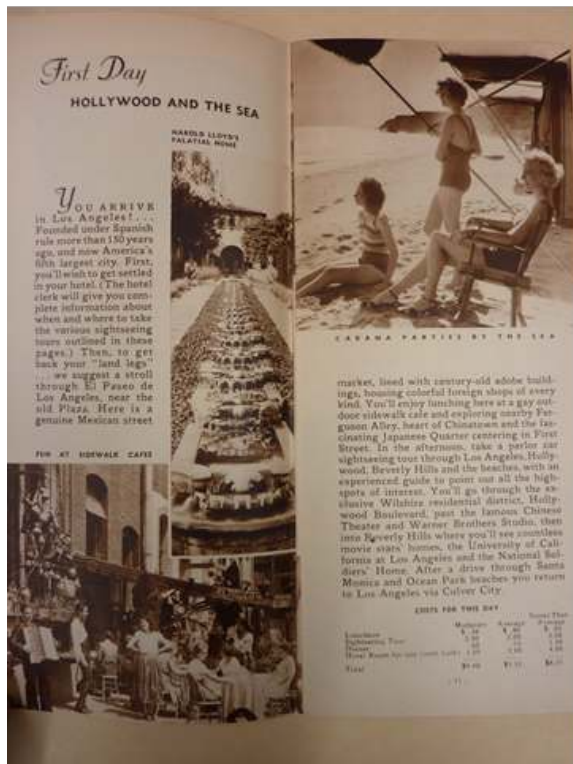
First Day

HOLLYWOOD AND THE SEA

HAROLD LLOYD'S PALATIAL HOME

YOU ARRIVE in Los Angeles! . . . Founded under Spanish rule more than 150 years ago, and now America's fifth largest city. First, you'll wish to get settled in your hotel. (The hotel clerk will give you complete information about when and where to take the various sightseeing tours outlined in these pages.) Then, to get back your "land legs" . . . we suggest a stroll through El Paseo de Los Angeles, near the old Plaza. Here is a genuine Mexican street

FUN AT SIDEWALK CAFES

CABANA PARTIES BY THE SEA

market, lined with century-old adobe buildings, housing colorful foreign shops of every kind. You'll enjoy lunching here at a gay outdoor sidewalk cafe and exploring nearby Ferguson Alley, heart of Chinatown and the fascinating Japanese Quarter centering in First Street. In the afternoon, take a parlor car sightseeing tour through Los Angeles, Hollywood, Beverly Hills and the beaches, with an experienced guide to point out all the high-spots of interest. You'll go through the exclusive Wilshire residential district, Hollywood Boulevard, past the famous Chinese Theater and Warner Brothers Studio, then into Beverly Hills where you'll see countless movie stars' homes, the University of California at Los Angeles and the National Soldiers' Home. After a drive through Santa Monica and Ocean Park beaches you return to Los Angeles via Culver City.

COSTS FOR THIS DAY

| | Moderate | Average | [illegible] |
|---|---|---|---|
| Luncheon | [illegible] | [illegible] | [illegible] |
| Sightseeing Tour | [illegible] | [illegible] | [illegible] |
| Dinner | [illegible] | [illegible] | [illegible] |
| Hotel Room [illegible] | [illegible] | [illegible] | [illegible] |
| Total | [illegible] | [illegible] | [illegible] |

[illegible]